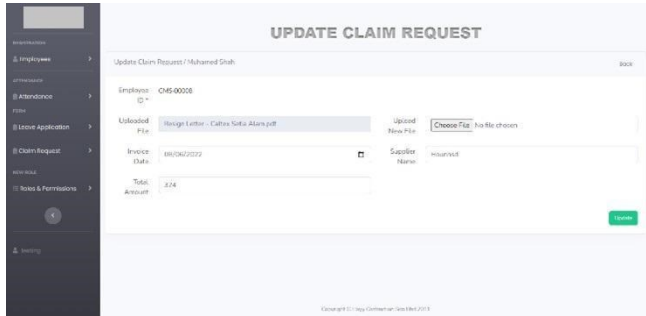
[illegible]
Employees
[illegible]
Attendance
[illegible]
Leave Application
Claim Request
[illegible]
Roles & Permissions
‹
Setting

UPDATE CLAIM REQUEST

Update Claim Request / Muhamed Shah
Back

Employee ID *
CMS-00008

Uploaded File
Resign Letter - Caftes Seta Alam.pdf

Upload New File
Choose File No file chosen

Invoice Date
08/06/2022

Supplier Name
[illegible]

Total Amount
374

Update

Copyright © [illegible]